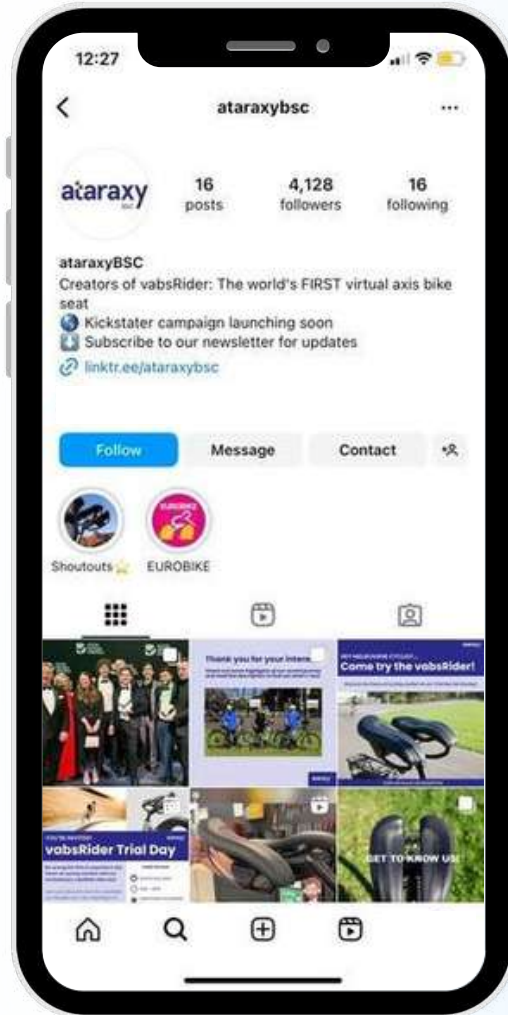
12:27

ataraxybsc

ataraxy

16 posts

4,128 followers

16 following

ataraxyBSC
Creators of vabsRider: The world's FIRST virtual axis bike seat
Kickstater campaign launching soon
Subscribe to our newsletter for updates
linktr.ee/ataraxybsc

Follow

Message

Contact

Shoutouts

EUROBIKE

Thank you for your intere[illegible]

Come try the vabsRider!

vabsRider Trial Day

GET TO KNOW US!